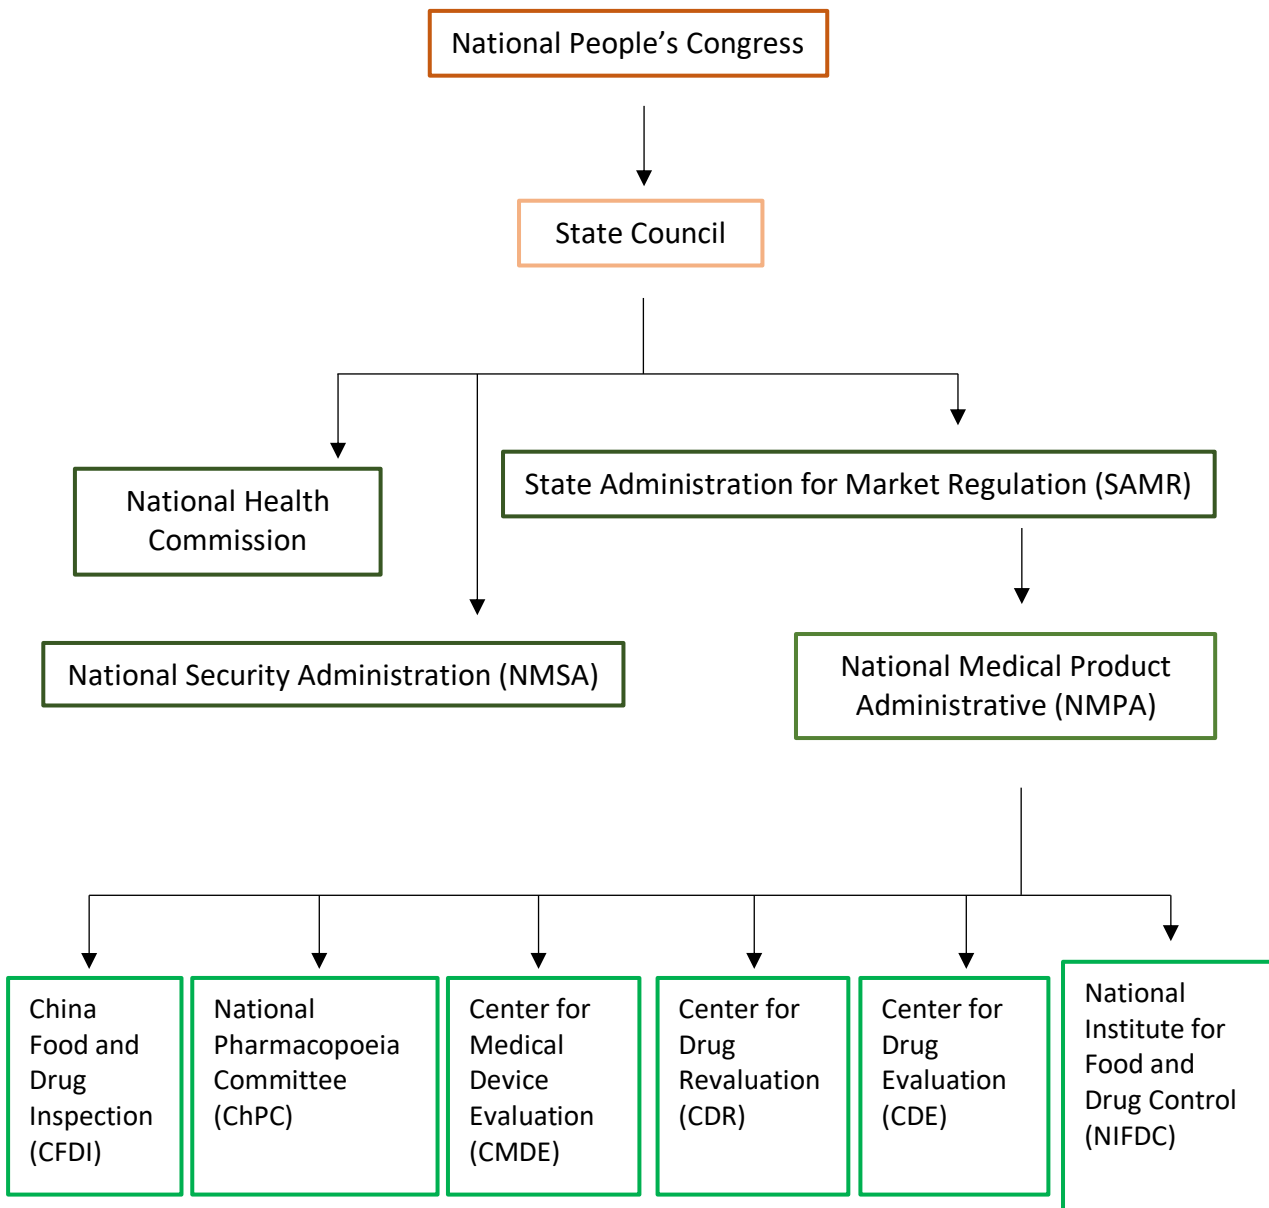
National People’s Congress

State Council

National Health Commission

State Administration for Market Regulation (SAMR)

National Security Administration (NMSA)

National Medical Product Administrative (NMPA)

China Food and Drug Inspection (CFDI)

National Pharmacopoeia Committee (ChPC)

Center for Medical Device Evaluation (CMDE)

Center for Drug Revaluation (CDR)

Center for Drug Evaluation (CDE)

National Institute for Food and Drug Control (NIFDC)